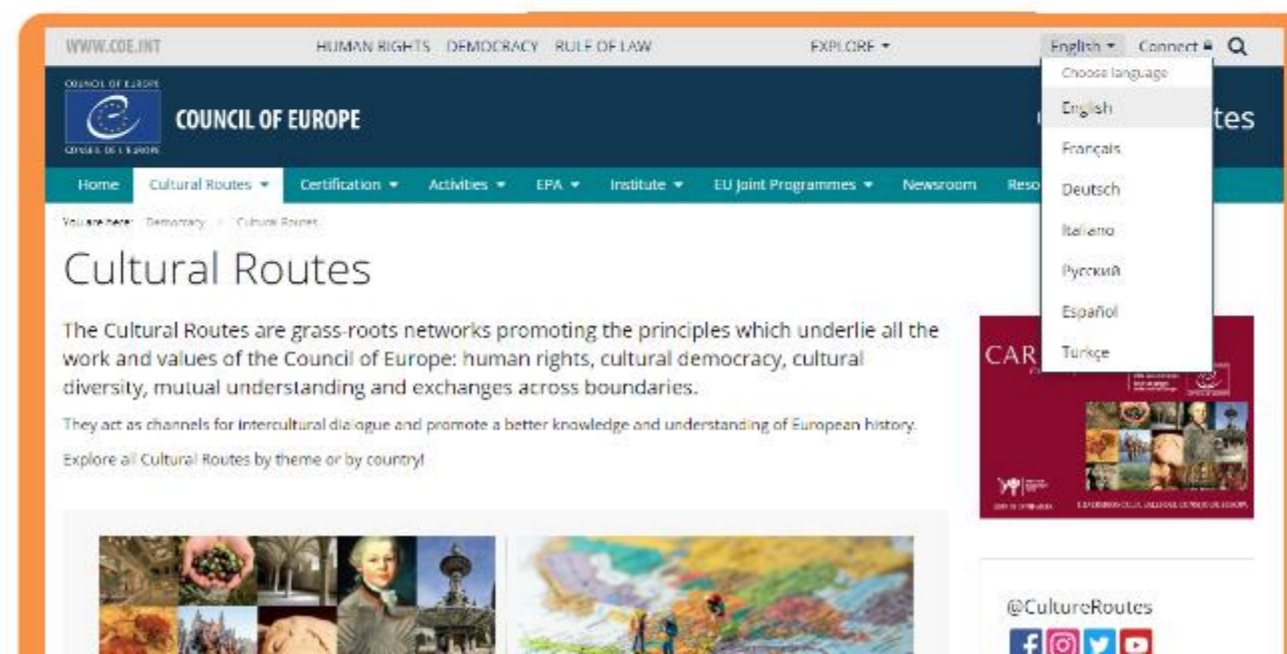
WWW.COE.INT HUMAN RIGHTS DEMOCRACY RULE OF LAW EXPLORE ▾ English ▾ Connect

Choose language
English
Français
Deutsch
Italiano
Русский
Español
Türkçe

COUNCIL OF EUROPE CONSEIL DE L'EUROPE

COUNCIL OF EUROPE

tes

Home Cultural Routes ▾ Certification ▾ Activities ▾ EPA ▾ Institute ▾ EU Joint Programmes ▾ Newsroom Reso

You are here: Democracy > Cultural Routes

Cultural Routes

The Cultural Routes are grass-roots networks promoting the principles which underlie all the work and values of the Council of Europe: human rights, cultural democracy, cultural diversity, mutual understanding and exchanges across boundaries.

They act as channels for intercultural dialogue and promote a better knowledge and understanding of European history.

Explore all Cultural Routes by theme or by country!

CAR

@CultureRoutes